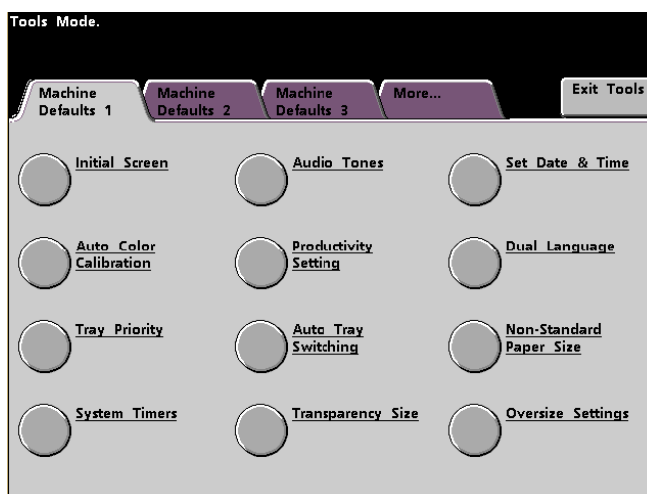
Tools Mode.

Machine Defaults 1

Machine Defaults 2

Machine Defaults 3

More...

Exit Tools

Initial Screen

Audio Tones

Set Date & Time

Auto Color Calibration

Productivity Setting

Dual Language

Tray Priority

Auto Tray Switching

Non-Standard Paper Size

System Timers

Transparency Size

Oversize Settings